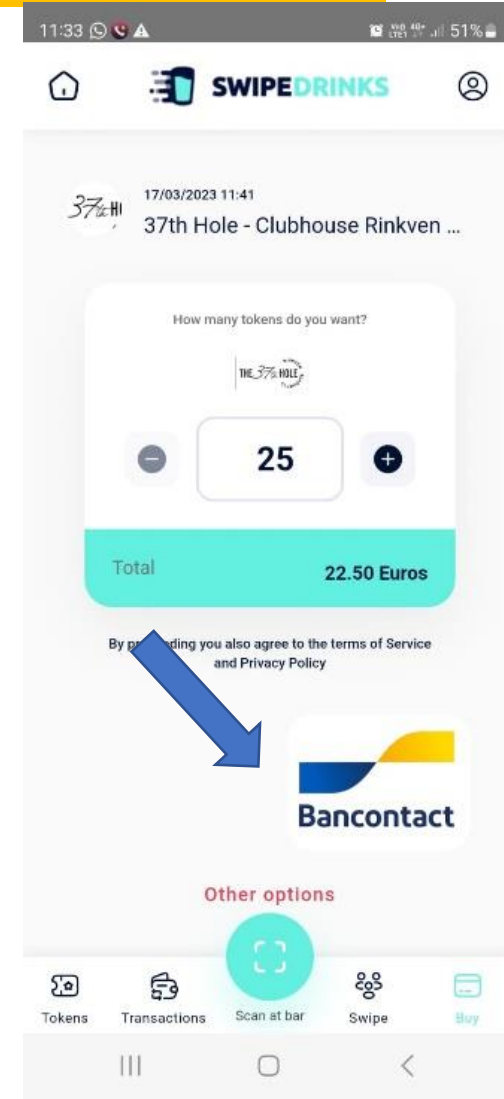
11:33 51%

SWIPEDRINKS

17/03/2023 11:41
37th Hole - Clubhouse Rinkven ...

How many tokens do you want?

THE 37th HOLE

25

Total 22.50 Euros

By pr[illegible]ding you also agree to the terms of Service and Privacy Policy

Bancontact

Other options

Tokens Transactions Scan at bar Swipe Buy